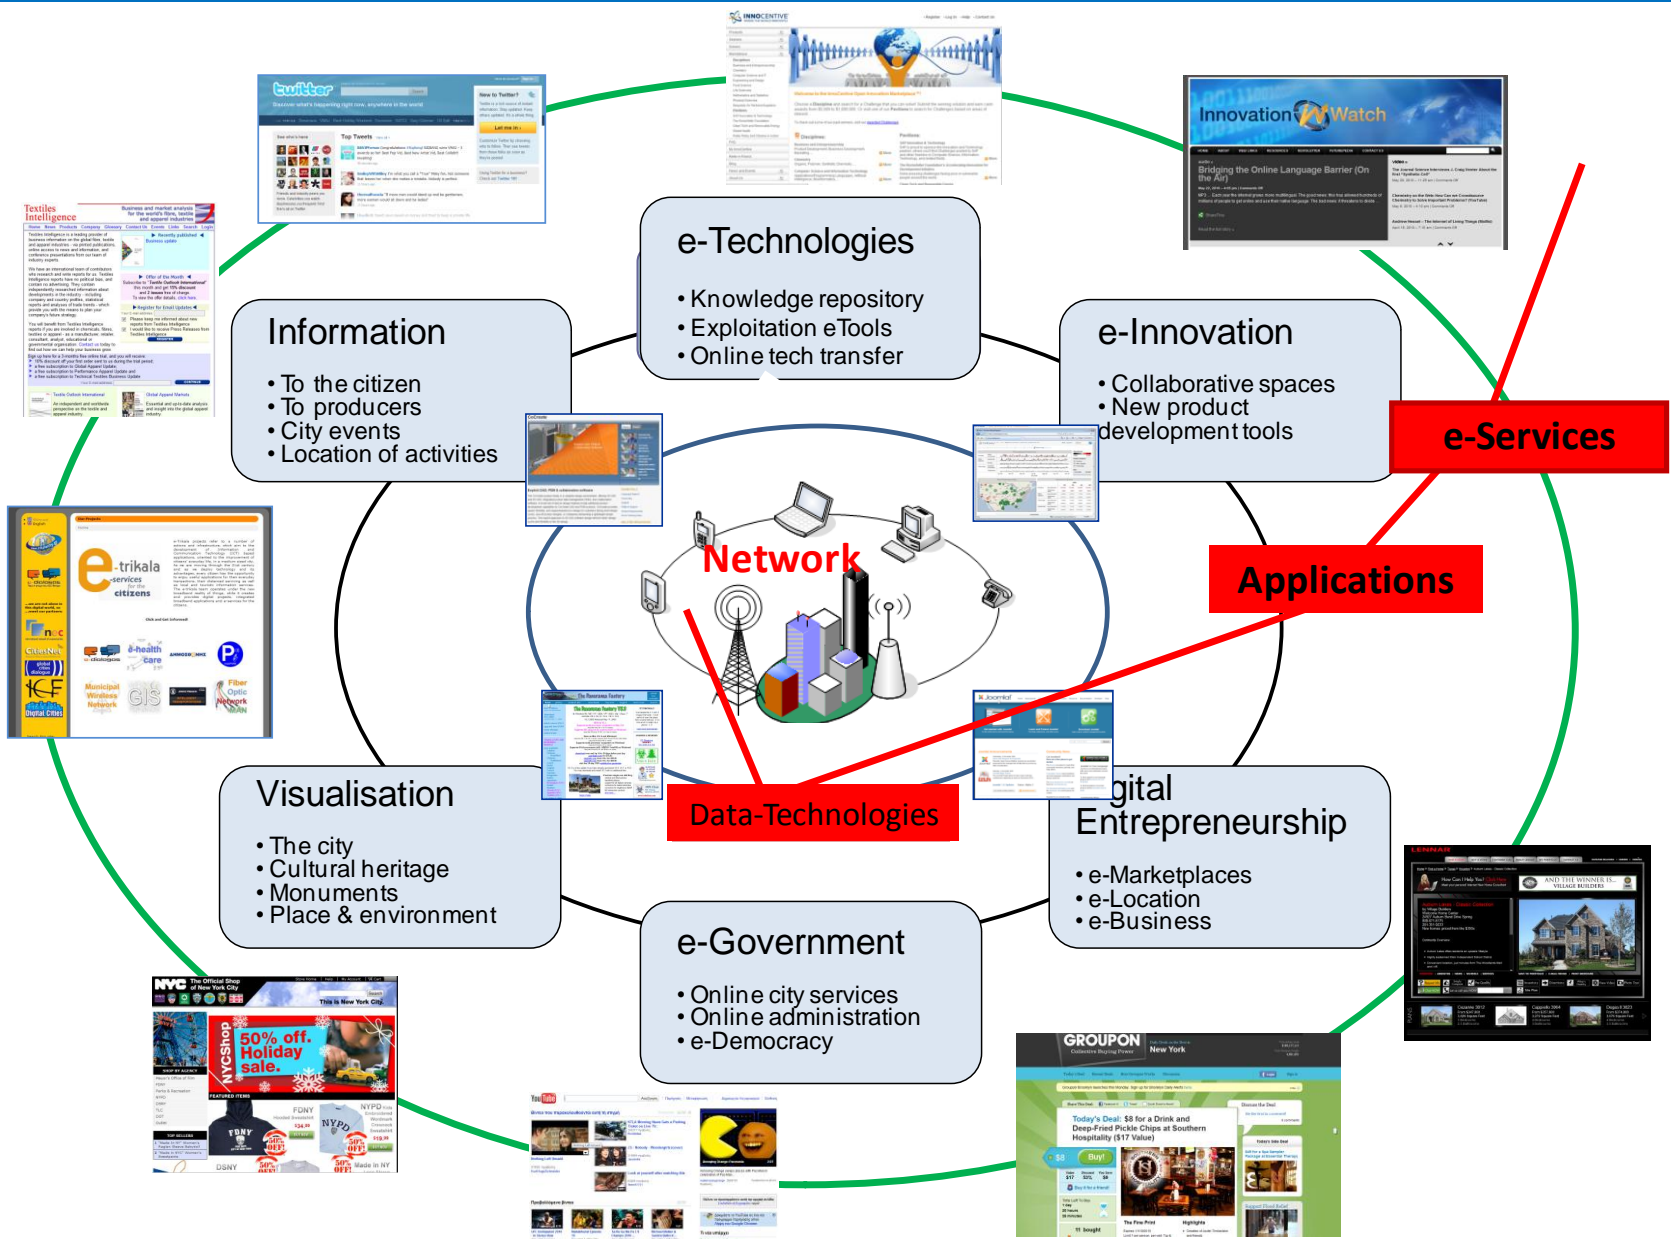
e-Technologies

• Knowledge repository
• Exploitation eTools
• Online tech transfer

Information

• To the citizen
• To producers
• City events
• Location of activities

e-Innovation

• Collaborative spaces
• New product development tools

e-Services

Applications

Network

Data-Technologies

Visualisation

• The city
• Cultural heritage
• Monuments
• Place & environment

Digital Entrepreneurship

• e-Marketplaces
• e-Location
• e-Business

e-Government

• Online city services
• Online administration
• e-Democracy

twitter

INNOCENTIVE

Innovation Watch

Textiles Intelligence

e-trikala services for the citizens

GIS

NYC The Official Shop of New York City

50% off. Holiday sale.

NYCShop

GROUPON New York

Today's Deal: $8 for a Drink and Deep-Fried Pickle Chips at Southern Hospitality ($17 Value)

Buy!

YouTube

Joomla!

LENNAR